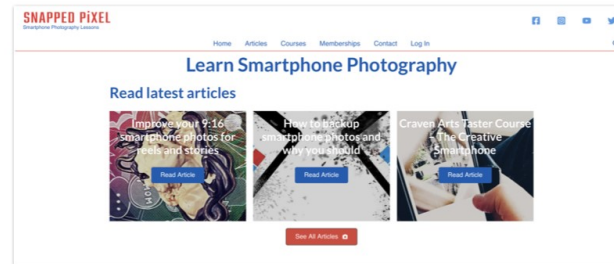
SNAPPED PiXEL
Smartphone Photography Lessons

Home Articles Courses Memberships Contact Log In

Learn Smartphone Photography

Read latest articles

Improve your 9:16 smartphone photos for reels and stories
Read Article

How to backup smartphone photos and why you should
Read Article

Craven Arts Taster Course - The Creative Smartphone
Read Article

See All Articles